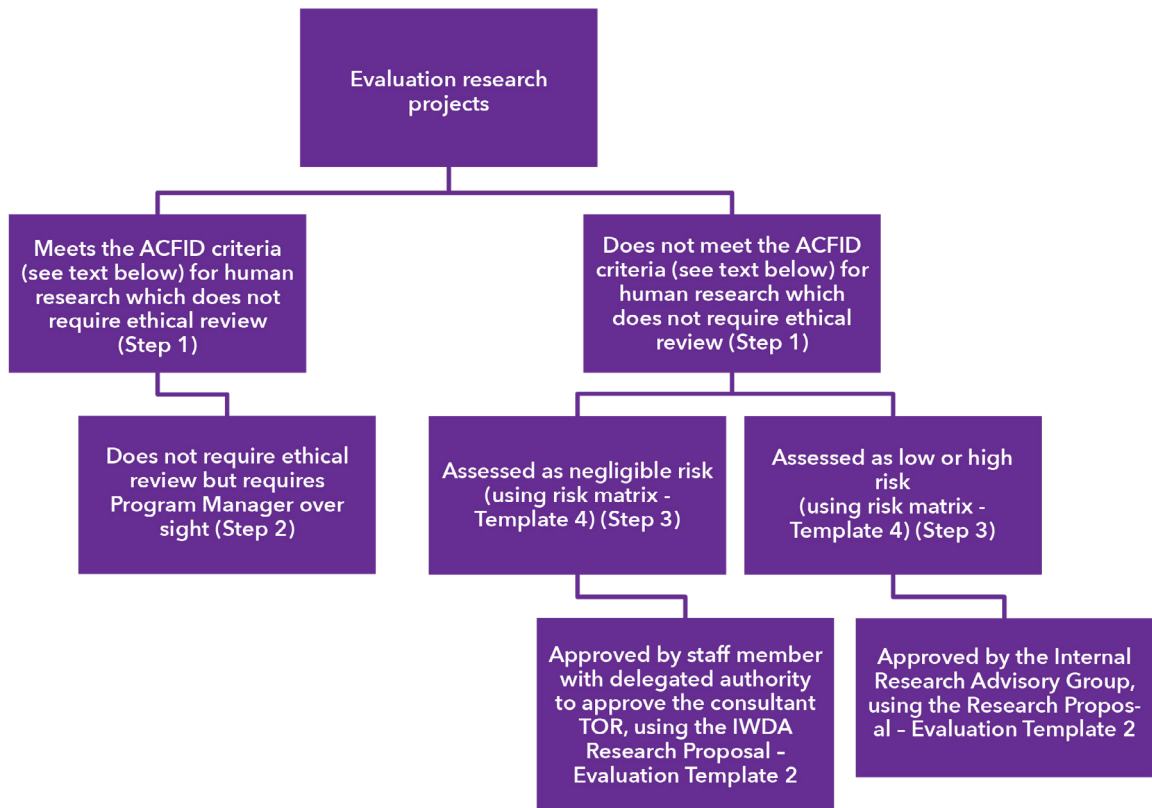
Evaluation research projects

Meets the ACFID criteria (see text below) for human research which does not require ethical review (Step 1)

Does not require ethical review but requires Program Manager over sight (Step 2)

Does not meet the ACFID criteria (see text below) for human research which does not require ethical review (Step 1)

Assessed as negligible risk (using risk matrix - Template 4) (Step 3)

Approved by staff member with delegated authority to approve the consultant TOR, using the IWDA Research Proposal – Evaluation Template 2

Assessed as low or high risk (using risk matrix - Template 4) (Step 3)

Approved by the Internal Research Advisory Group, using the Research Proposal – Evaluation Template 2